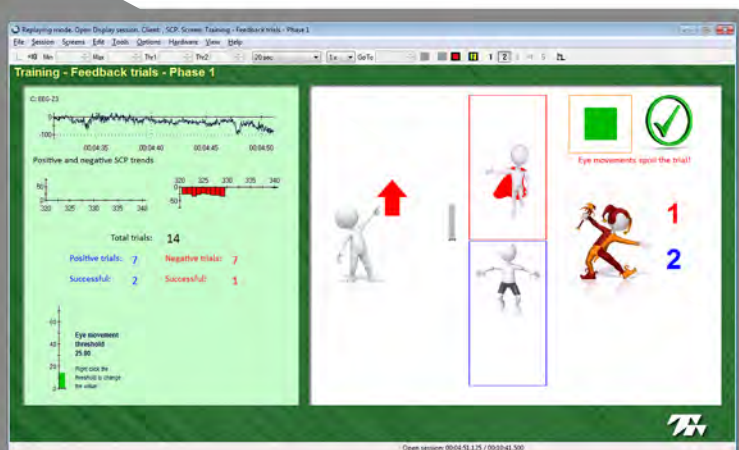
Replaying mode. Open Display session. Client:, SCP, Screen: Training - Feedback trials - Phase 1

File Session Screens Edit Tools Options Hardware View Help

Min Max Thr1 Thr2 20 sec 1x GoTo 1 2

Training - Feedback trials - Phase 1

C: EEG Z3

0
-100

00:04:35 00:04:40 00:04:45 00:04:50

Positive and negative SCP trends

50
0
320 325 330 335 340

320 325 330 335 340
0
-50

Total trials: 14

Positive trials: 7 Negative trials: 7

Successful: 2 Successful: 1

60
40
20

Eye movement threshold 25.00

Right click the threshold to change the value!

Eye movements spoil the trial!

1

2

Open session: 00:04:51.125 / 00:00:41.500